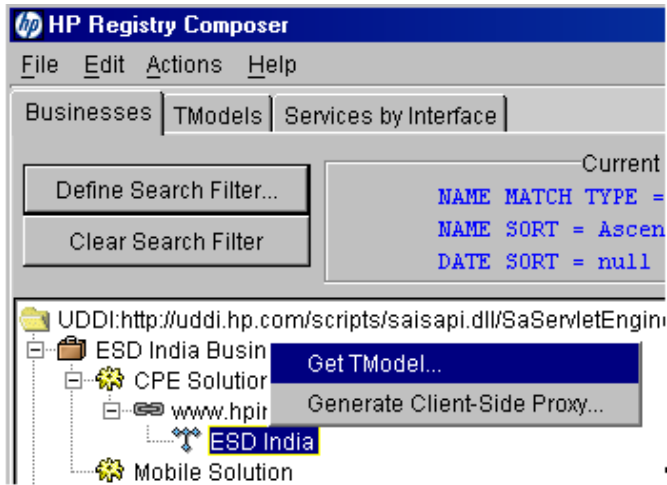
HP Registry Composer

File Edit Actions Help

Businesses | TModels | Services by Interface

Define Search Filter...

Clear Search Filter

Current

NAME MATCH TYPE =
NAME SORT = Ascen
DATE SORT = null

UDDI:http://uddi.hp.com/scripts/saisapi.dll/SaServletEngin
ESD India Busin
CPE Solution
www.hpir
ESD India
Mobile Solution

Get TModel...
Generate Client-Side Proxy...